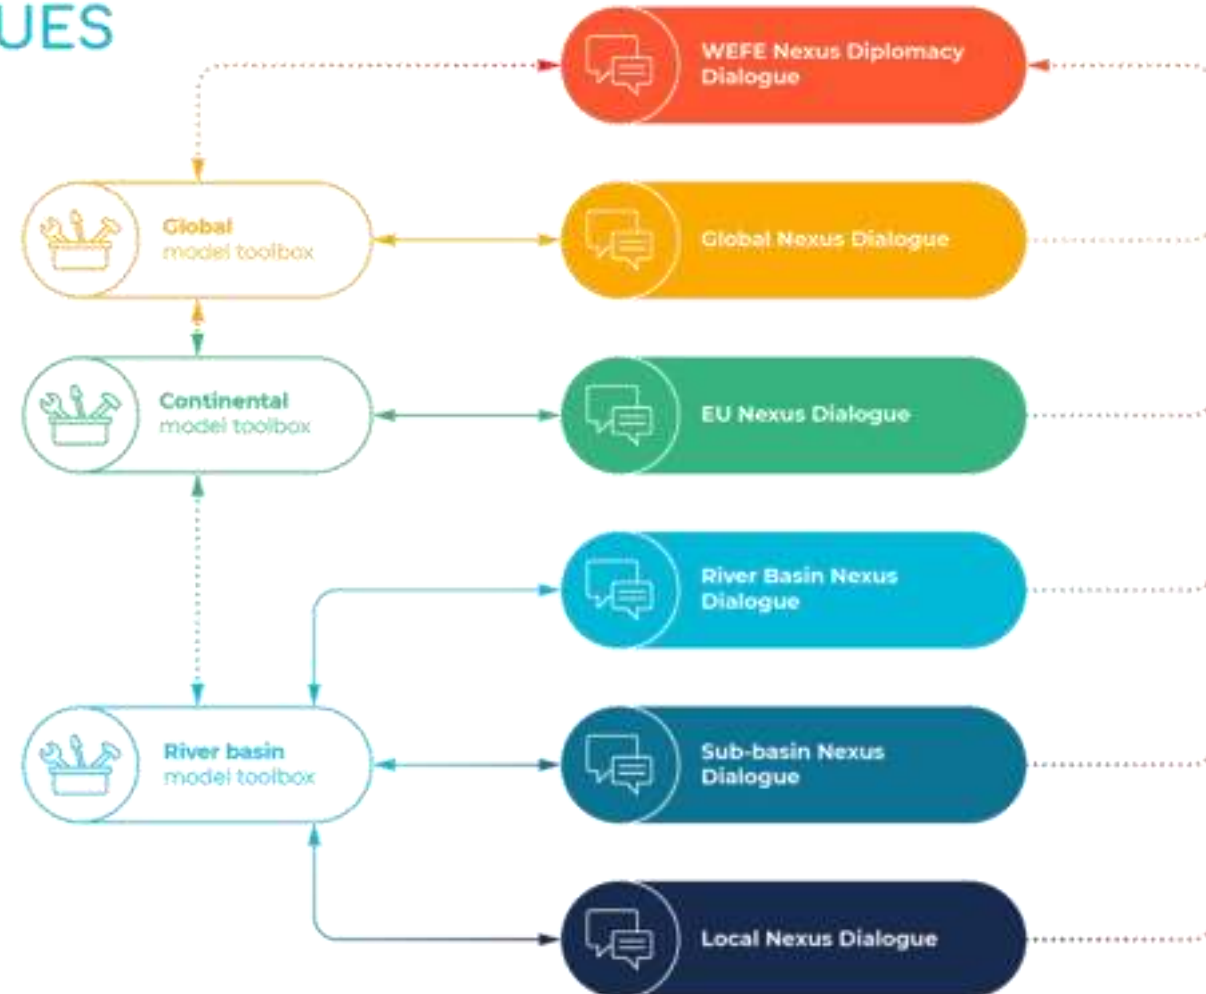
UES

WEFE Nexus Diplomacy Dialogue

Global model toolbox

Global Nexus Dialogue

Continental model toolbox

EU Nexus Dialogue

River Basin Nexus Dialogue

River basin model toolbox

Sub-basin Nexus Dialogue

Local Nexus Dialogue